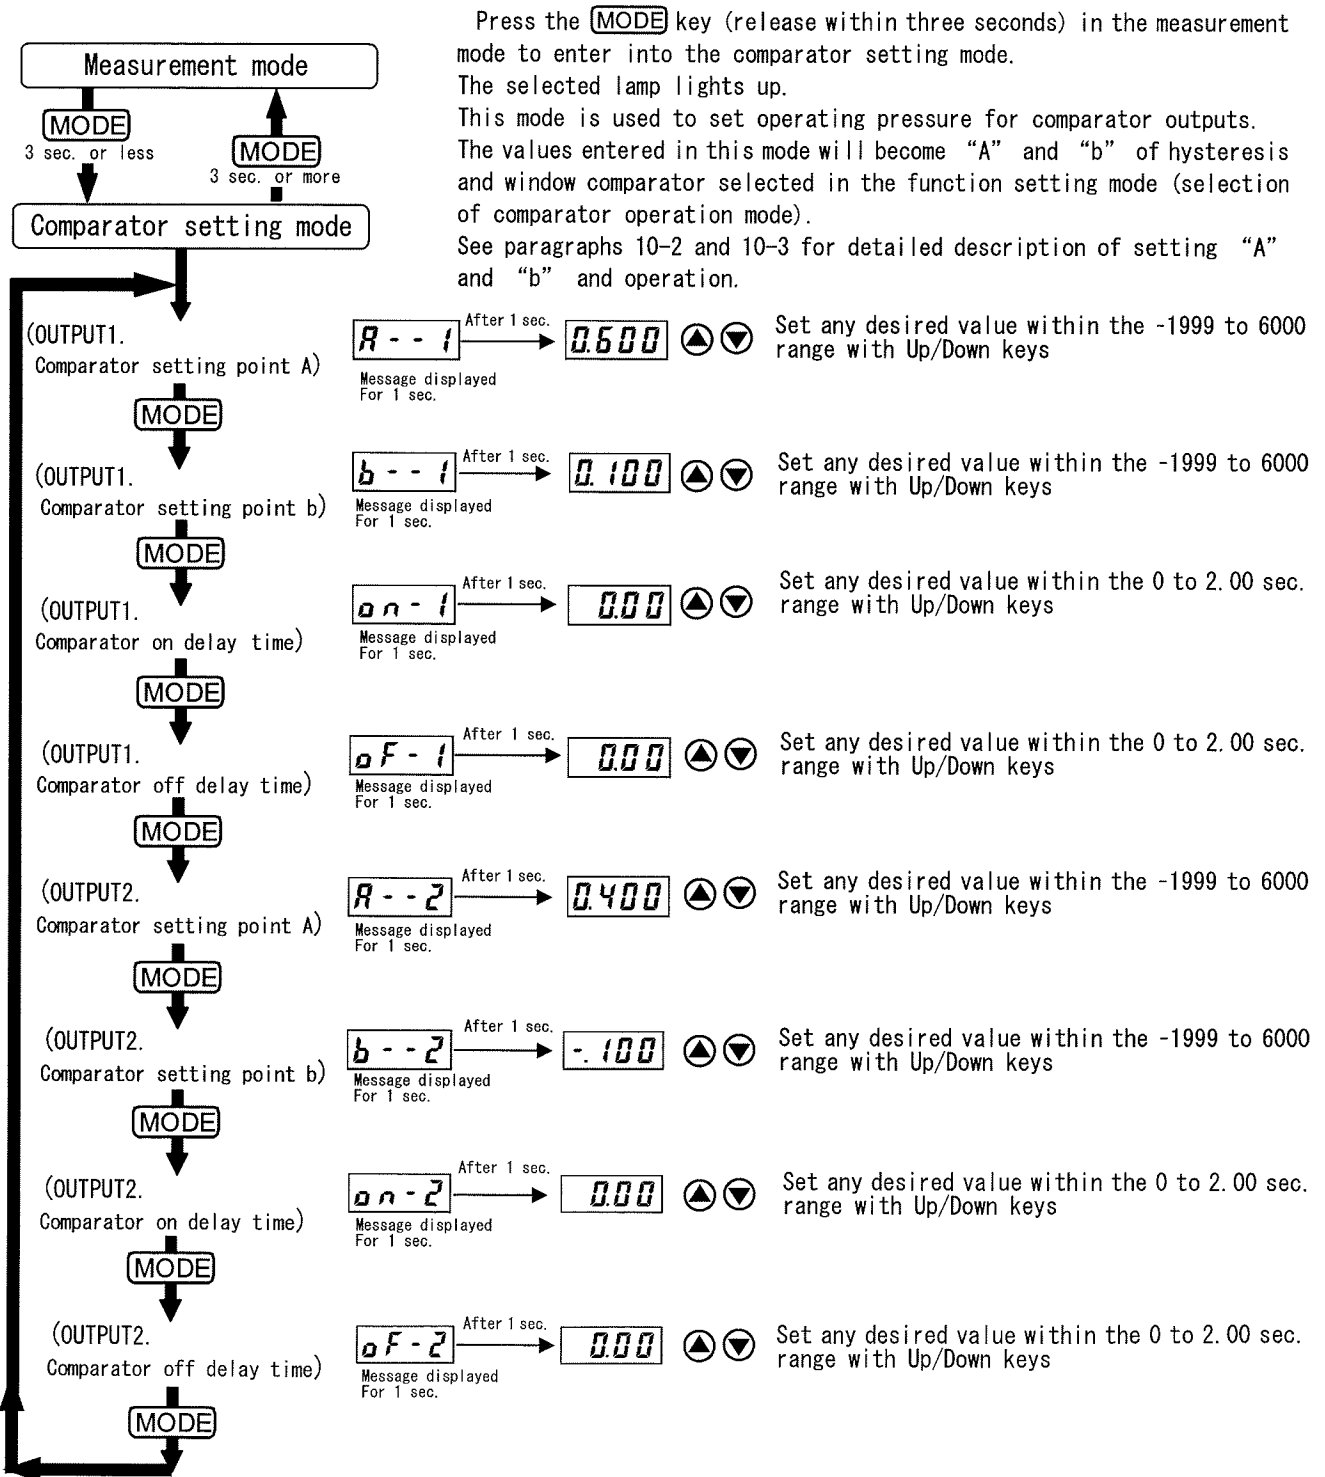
Measurement mode

MODE
3 sec. or less

MODE
3 sec. or more

Comparator setting mode

Press the MODE key (release within three seconds) in the measurement mode to enter into the comparator setting mode.
The selected lamp lights up.
This mode is used to set operating pressure for comparator outputs.
The values entered in this mode will become "A" and "b" of hysteresis and window comparator selected in the function setting mode (selection of comparator operation mode).
See paragraphs 10-2 and 10-3 for detailed description of setting "A" and "b" and operation.

(OUTPUT1.
Comparator setting point A)
A - - 1 After 1 sec. 0.600
Message displayed For 1 sec.
Set any desired value within the -1999 to 6000 range with Up/Down keys

MODE

(OUTPUT1.
Comparator setting point b)
b - - 1 After 1 sec. 0.100
Message displayed For 1 sec.
Set any desired value within the -1999 to 6000 range with Up/Down keys

MODE

(OUTPUT1.
Comparator on delay time)
on - 1 After 1 sec. 0.00
Message displayed For 1 sec.
Set any desired value within the 0 to 2.00 sec. range with Up/Down keys

MODE

(OUTPUT1.
Comparator off delay time)
oF - 1 After 1 sec. 0.00
Message displayed For 1 sec.
Set any desired value within the 0 to 2.00 sec. range with Up/Down keys

MODE

(OUTPUT2.
Comparator setting point A)
A - - 2 After 1 sec. 0.400
Message displayed For 1 sec.
Set any desired value within the -1999 to 6000 range with Up/Down keys

MODE

(OUTPUT2.
Comparator setting point b)
b - - 2 After 1 sec. -.100
Message displayed For 1 sec.
Set any desired value within the -1999 to 6000 range with Up/Down keys

MODE

(OUTPUT2.
Comparator on delay time)
on - 2 After 1 sec. 0.00
Message displayed For 1 sec.
Set any desired value within the 0 to 2.00 sec. range with Up/Down keys

MODE

(OUTPUT2.
Comparator off delay time)
oF - 2 After 1 sec. 0.00
Message displayed For 1 sec.
Set any desired value within the 0 to 2.00 sec. range with Up/Down keys

MODE